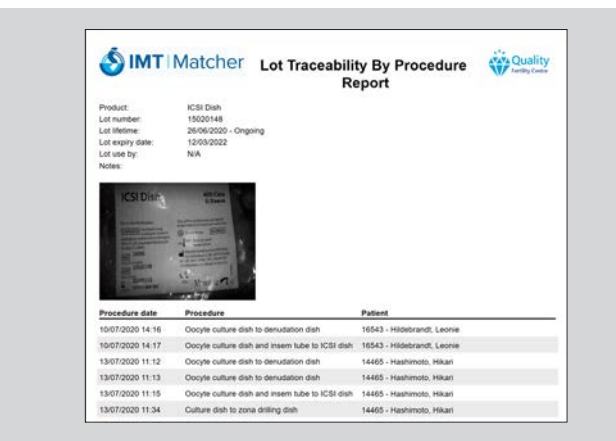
IMT | Matcher Lot Traceability By Procedure Report

Quality Fertility Centre

Product: ICSI Dish
Lot number: 15020148
Lot lifetime: 26/06/2020 - Ongoing
Lot expiry date: 12/03/2022
Lot use by: N/A
Notes:

ICSI Dish

| Procedure date | Procedure | Patient |
|---|---|---|
| 10/07/2020 14:16 | Oocyte culture dish to denudation dish | 16543 - Hildebrandt, Leonie |
| 10/07/2020 14:17 | Oocyte culture dish and insem tube to ICSI dish | 16543 - Hildebrandt, Leonie |
| 13/07/2020 11:12 | Oocyte culture dish to denudation dish | 14465 - Hashimoto, Hikari |
| 13/07/2020 11:13 | Oocyte culture dish to denudation dish | 14465 - Hashimoto, Hikari |
| 13/07/2020 11:15 | Oocyte culture dish and insem tube to ICSI dish | 14465 - Hashimoto, Hikari |
| 13/07/2020 11:34 | Culture dish to zona drilling dish | 14465 - Hashimoto, Hikari |